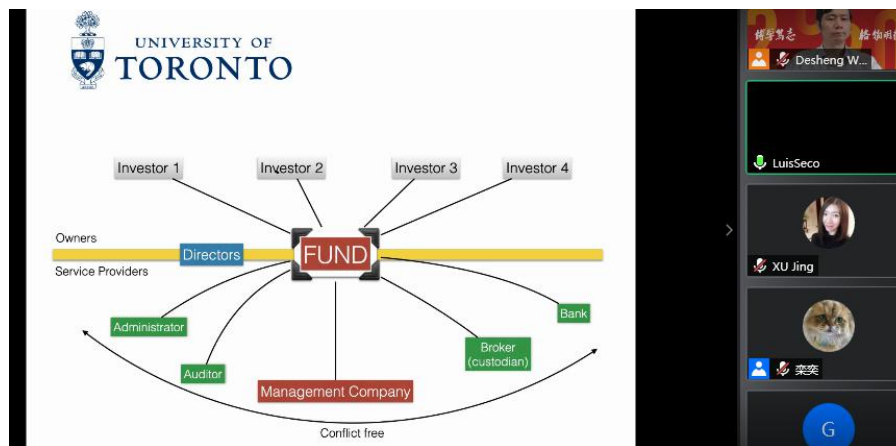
UNIVERSITY OF
TORONTO

Investor 1
Investor 2
Investor 3
Investor 4

Owners
Directors
FUND
Service Providers

Administrator
Bank
Auditor
Broker (custodian)
Management Company
Conflict free

Desheng W...
LuisSeco
XU Jing
奕奕
G